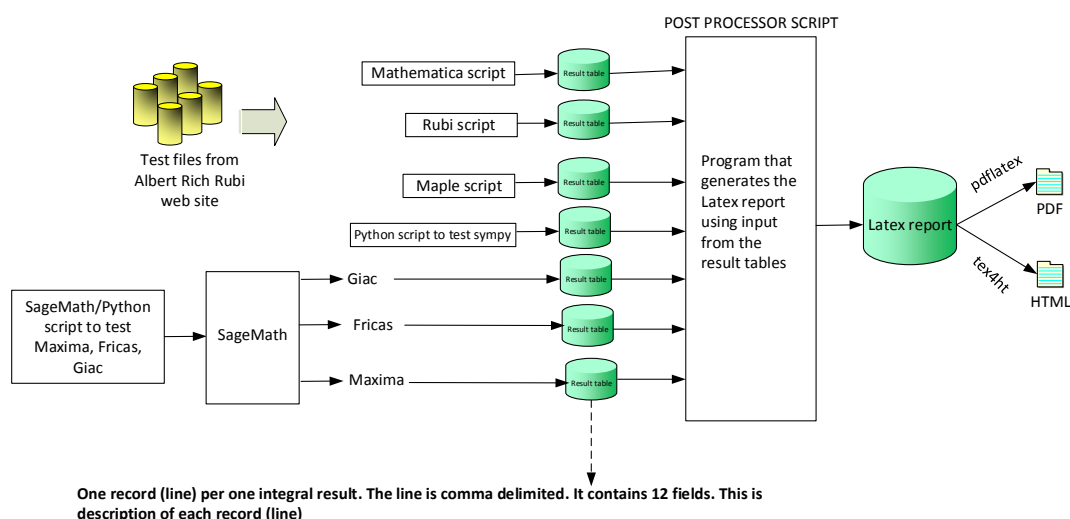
POST PROCESSOR SCRIPT

Test files from Albert Rich Rubi web site

Mathematica script

Result table

Rubi script

Result table

Maple script

Result table

Python script to test sympy

Result table

Program that generates the Latex report using input from the result tables

Latex report

pdflatex

PDF

tex4ht

HTML

SageMath/Python script to test Maxima, Fricas, Giac

SageMath

Giac

Result table

Fricas

Result table

Maxima

Result table

One record (line) per one integral result. The line is comma delimited. It contains 12 fields. This is description of each record (line)